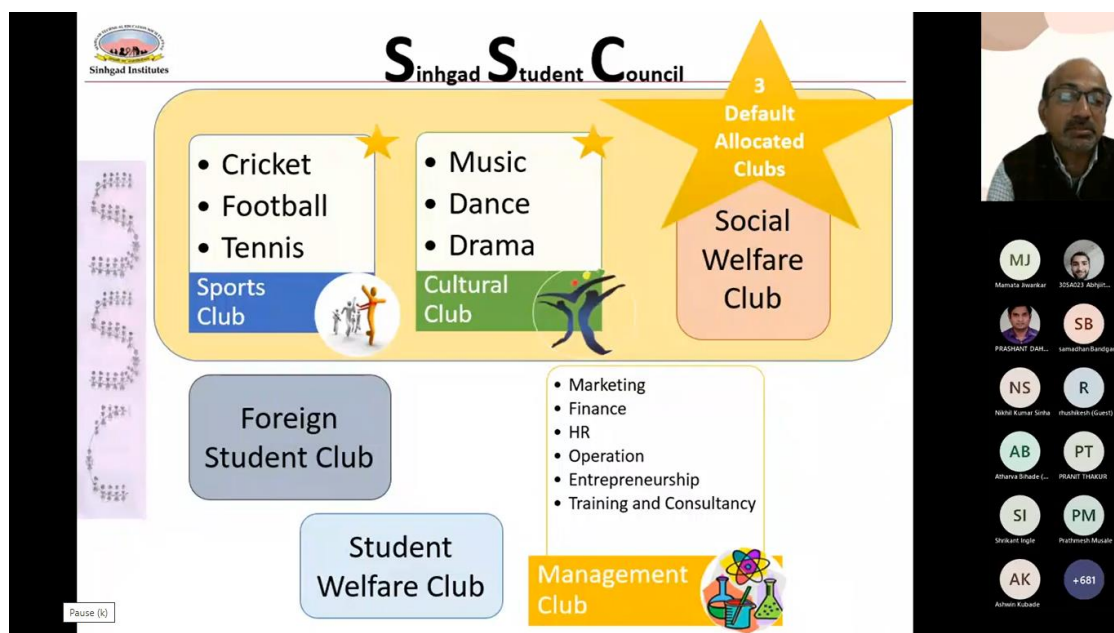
Sinhgad Institutes

Sinhgad Student Council

3 Default Allocated Clubs

• Cricket
• Football
• Tennis

Sports Club

• Music
• Dance
• Drama

Cultural Club

Social Welfare Club

CLUBS

Foreign Student Club

• Marketing
• Finance
• HR
• Operation
• Entrepreneurship
• Training and Consultancy

Management Club

Student Welfare Club

Pause (k)

MJ
Mamata Jiwankar

305A023 Abhijit...

PRASHANT DAH...

SB
samadhan Bandga

NS
Nikhil Kumar Sinha

R
rhushikesh (Guest)

AB
Atharva Bihade (...

PT
PRANIT THAKUR

SI
Shrikant Ingle

PM
Prathmesh Musale

AK
Ashwin Kubade

+681